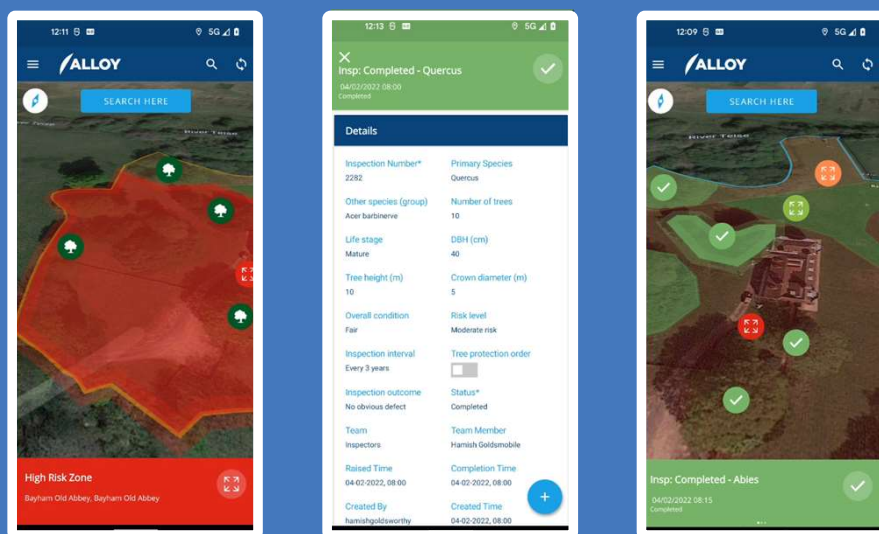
12:11 5G

ALLOY

SEARCH HERE

River Tiese

High Risk Zone

Bayham Old Abbey, Bayham Old Abbey

12:13 5G

Insp: Completed - Quercus

04/02/2022 08:00
Completed

Details

Inspection Number*
2282

Primary Species
Quercus

Other species (group)
Acer barbinerve

Number of trees
10

Life stage
Mature

DBH (cm)
40

Tree height (m)
10

Crown diameter (m)
5

Overall condition
Fair

Risk level
Moderate risk

Inspection interval
Every 3 years

Tree protection order

Inspection outcome
No obvious defect

Status*
Completed

Team
Inspectors

Team Member
Hamish Goldsmobile

Raised Time
04-02-2022, 08:00

Completion Time
04-02-2022, 08:00

Created By
hamishgoldsworthy

Created Time
04-02-2022, 08:00

12:09 5G

ALLOY

SEARCH HERE

River Tiese

Insp: Completed - Abies

04/02/2022 08:15
Completed